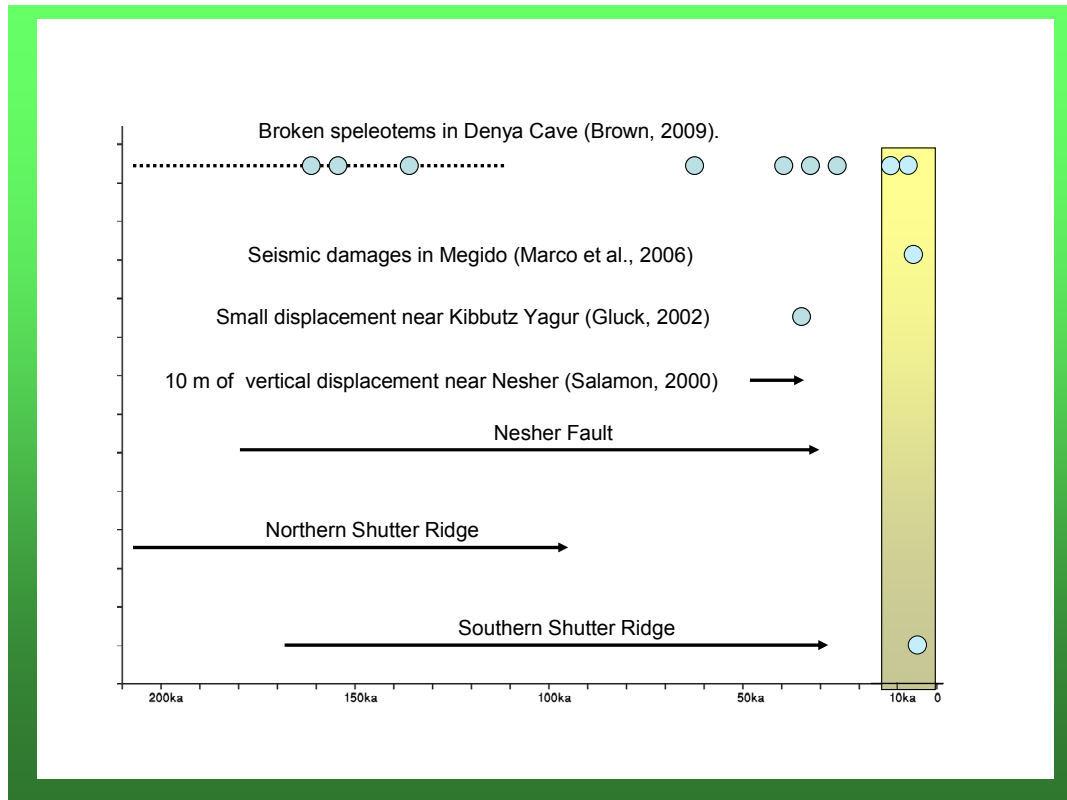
Broken speleotems in Denya Cave (Brown, 2009).

Seismic damages in Megido (Marco et al., 2006)

Small displacement near Kibbutz Yagur (Gluck, 2002)

10 m of vertical displacement near Nesher (Salamon, 2000)

Nesher Fault

Northern Shutter Ridge

Southern Shutter Ridge

200ka 150ka 100ka 50ka 10ka 0